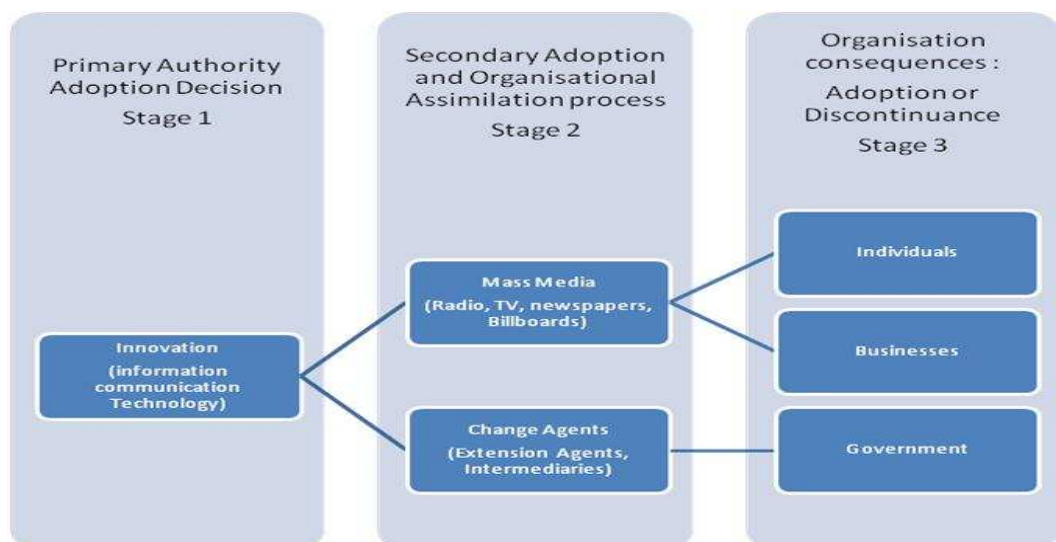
Primary Authority Adoption Decision

Stage 1

Secondary Adoption and Organisational Assimilation process

Stage 2

Organisation consequences : Adoption or Discontinuance

Stage 3

Innovation (information communication Technology)

Mass Media (Radio, TV, newspapers, Billboards)

Change Agents (Extension Agents, Intermediaries)

Individuals

Businesses

Government